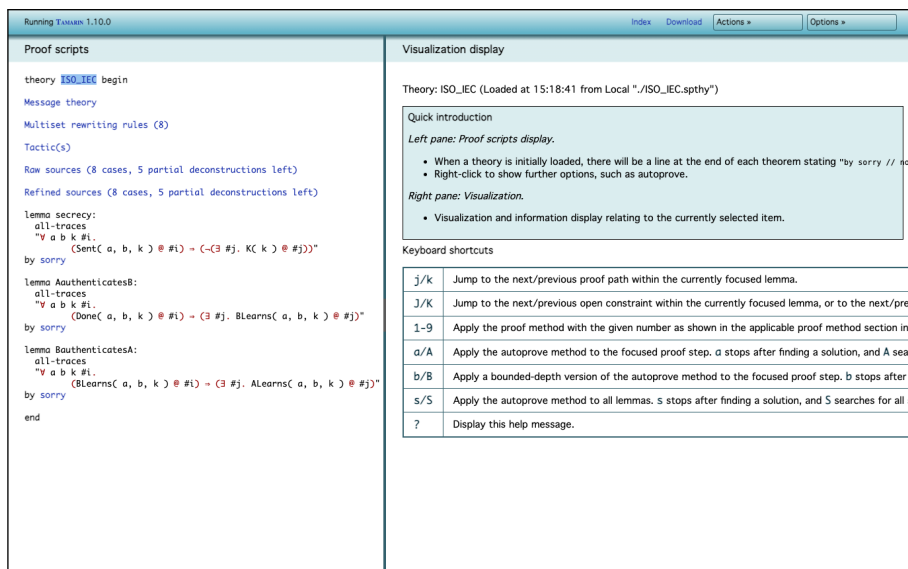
Running TAMARIN 1.10.0

Index Download Actions » Options »

Proof scripts

theory ISO_IEC begin

Message theory

Multiset rewriting rules (8)

Tactic(s)

Raw sources (8 cases, 5 partial deconstructions left)

Refined sources (8 cases, 5 partial deconstructions left)

lemma secrecy:
all-traces
"∀ a b k #i.
(Sent( a, b, k ) @ #i) ⇒ (¬(∃ #j. K( k ) @ #j))"
by sorry

lemma AauthenticatesB:
all-traces
"∀ a b k #i.
(Done( a, b, k ) @ #i) ⇒ (∃ #j. BLearns( a, b, k ) @ #j)"
by sorry

lemma BauthenticatesA:
all-traces
"∀ a b k #i.
(BLearns( a, b, k ) @ #i) ⇒ (∃ #j. ALearns( a, b, k ) @ #j)"
by sorry

end

Visualization display

Theory: ISO_IEC (Loaded at 15:18:41 from Local "./ISO_IEC.spthy")

Quick introduction

Left pane: Proof scripts display.

- When a theory is initially loaded, there will be a line at the end of each theorem stating "by sorry // nc
- Right-click to show further options, such as autoprove.

Right pane: Visualization.

- Visualization and information display relating to the currently selected item.

Keyboard shortcuts

| j/k | Jump to the next/previous proof path within the currently focused lemma. |
|---|---|
| J/K | Jump to the next/previous open constraint within the currently focused lemma, or to the next/pre |
| 1-9 | Apply the proof method with the given number as shown in the applicable proof method section in |
| a/A | Apply the autoprove method to the focused proof step. a stops after finding a solution, and A sea |
| b/B | Apply a bounded-depth version of the autoprove method to the focused proof step. b stops after |
| s/S | Apply the autoprove method to all lemmas. s stops after finding a solution, and S searches for all |
| ? | Display this help message. |